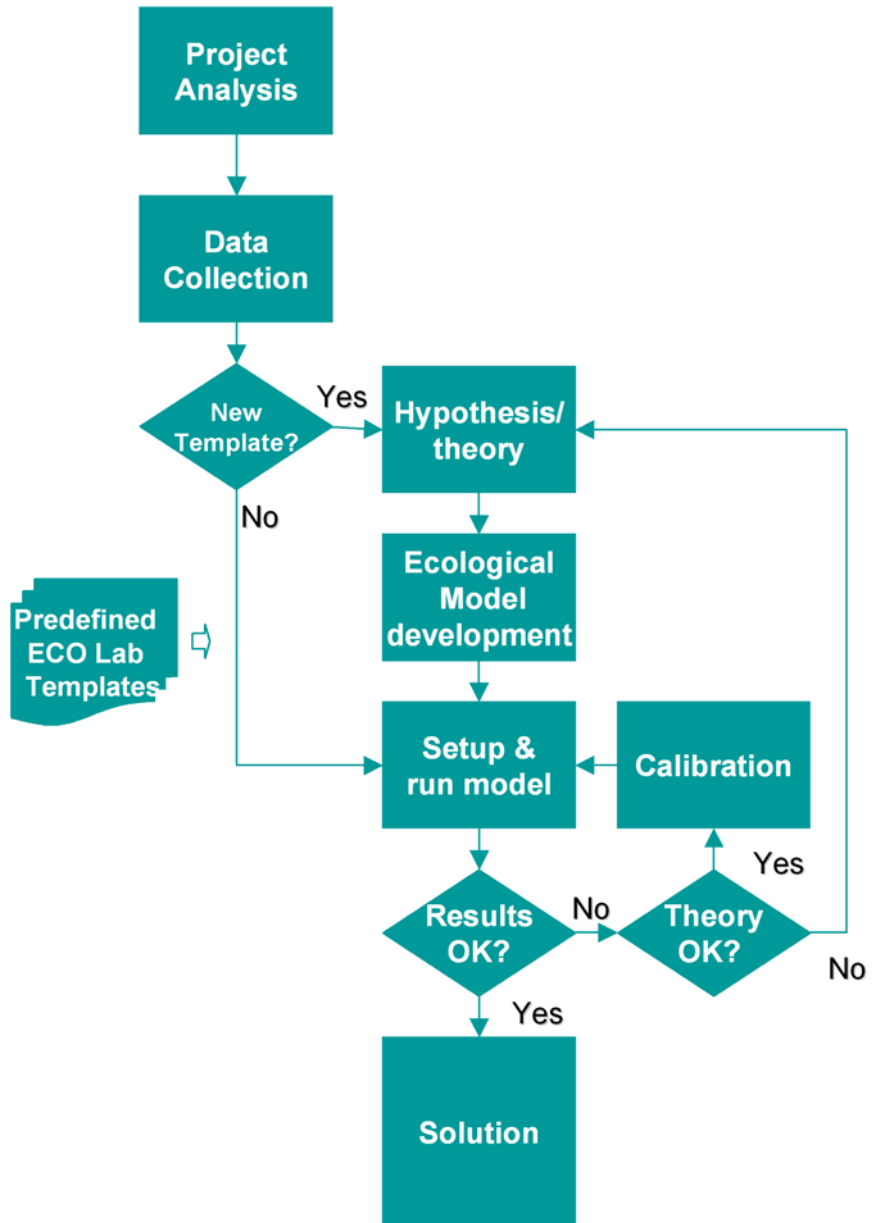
Project Analysis

Data Collection

New Template?

Yes

No

Hypothesis/ theory

Ecological Model development

Predefined ECO Lab Templates

Setup & run model

Calibration

Yes

Results OK?

No

Theory OK?

No

Yes

Solution